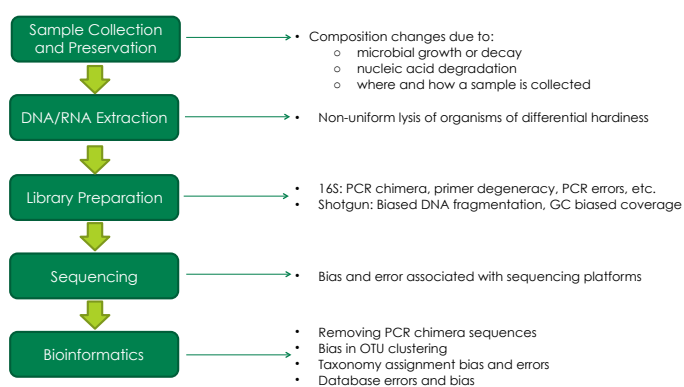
Sample Collection and Preservation

- Composition changes due to:
  - microbial growth or decay
  - nucleic acid degradation
  - where and how a sample is collected

DNA/RNA Extraction

- Non-uniform lysis of organisms of differential hardiness

Library Preparation

- 16S: PCR chimera, primer degeneracy, PCR errors, etc.
- Shotgun: Biased DNA fragmentation, GC biased coverage

Sequencing

- Bias and error associated with sequencing platforms

Bioinformatics

- Removing PCR chimera sequences
- Bias in OTU clustering
- Taxonomy assignment bias and errors
- Database errors and bias